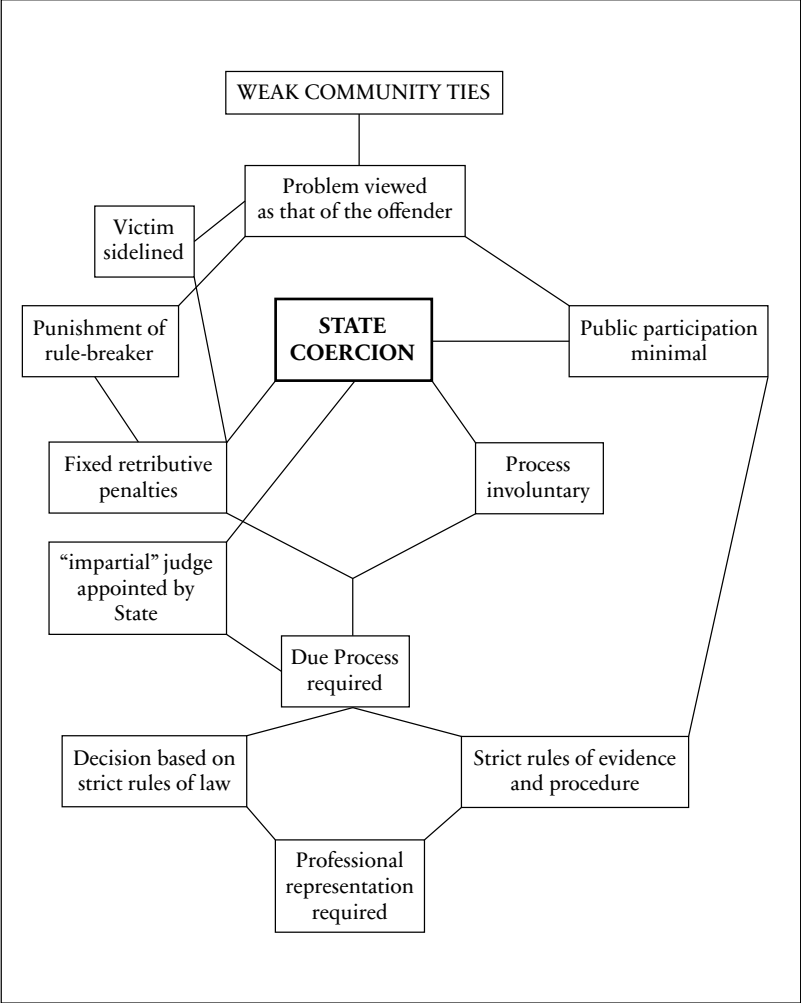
WEAK COMMUNITY TIES

Problem viewed as that of the offender

Victim sidelined

Punishment of rule-breaker

STATE COERCION

Public participation minimal

Fixed retributive penalties

Process involuntary

"impartial" judge appointed by State

Due Process required

Decision based on strict rules of law

Strict rules of evidence and procedure

Professional representation required